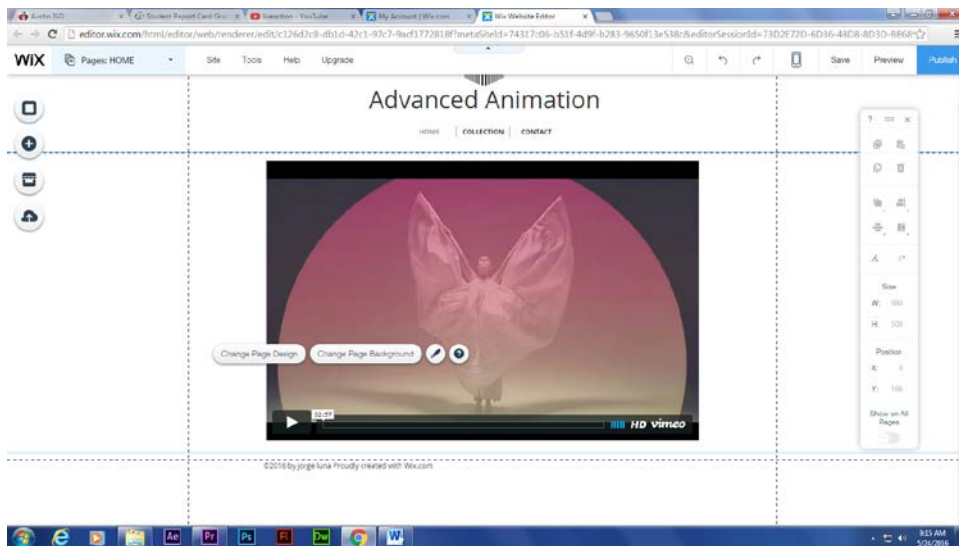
Austin ISD | Student Report Card Gra | Isadora - YouTube | My Account | Wix.com | Wix Website Editor

editor.wix.com/html/editor/web/renderer/edit/c126d2c8-db1d-42c1-97c7-9acf177281f?metaSiteId=74317c06-b51f-4d9f-b283-9650f13e538c&editorSessionId=73D2E72D-6D36-48D8-8D3D-8868

WiX Pages: HOME Site Tools Help Upgrade Save Preview Publish

Advanced Animation

HOME | COLLECTION | CONTACT

Change Page Design Change Page Background

02:57

HD vimeo

Size
W: 980
H: 500

Position
X: 0
Y: 166

Show on All Pages

©2016 by jorge luna Proudly created with Wix.com

Ae Pr Ps Fl Dw W

9:15 AM
5/24/2016